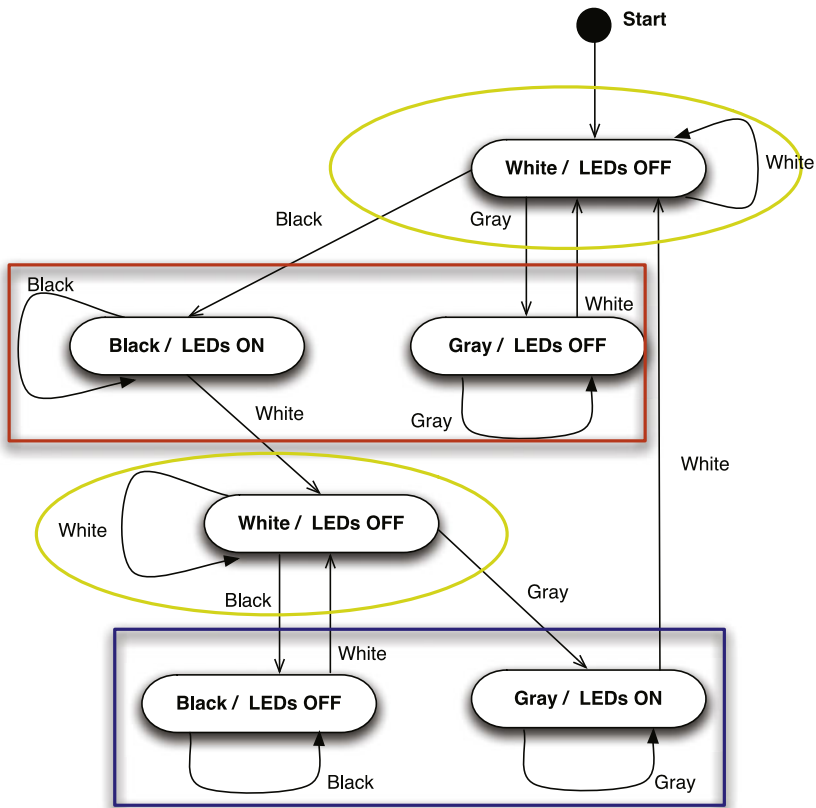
Start

White / LEDs OFF

White

Black

Gray

Black

White

Black / LEDs ON

Gray / LEDs OFF

White

Gray

White

White

White / LEDs OFF

Black

Gray

White

Black / LEDs OFF

Gray / LEDs ON

Black

Gray